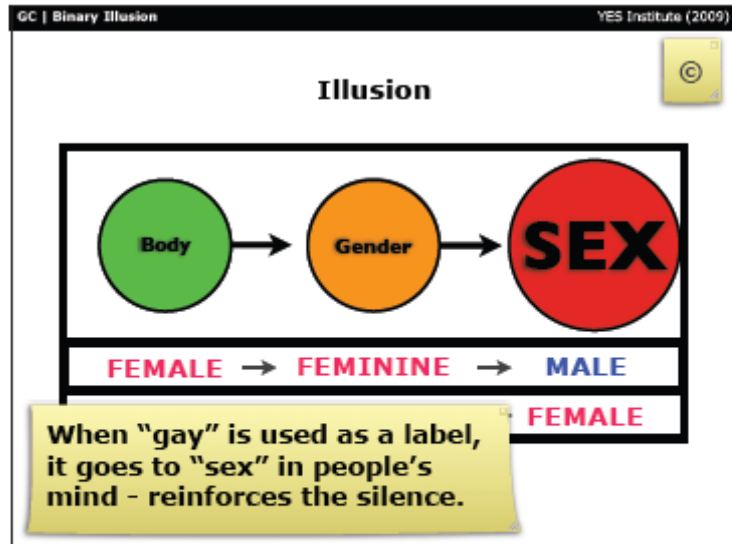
GC | Binary Illusion

YES Institute (2009)

©

Illusion

Body → Gender → SEX

FEMALE → FEMININE → MALE

FEMALE

When "gay" is used as a label, it goes to "sex" in people's mind - reinforces the silence.